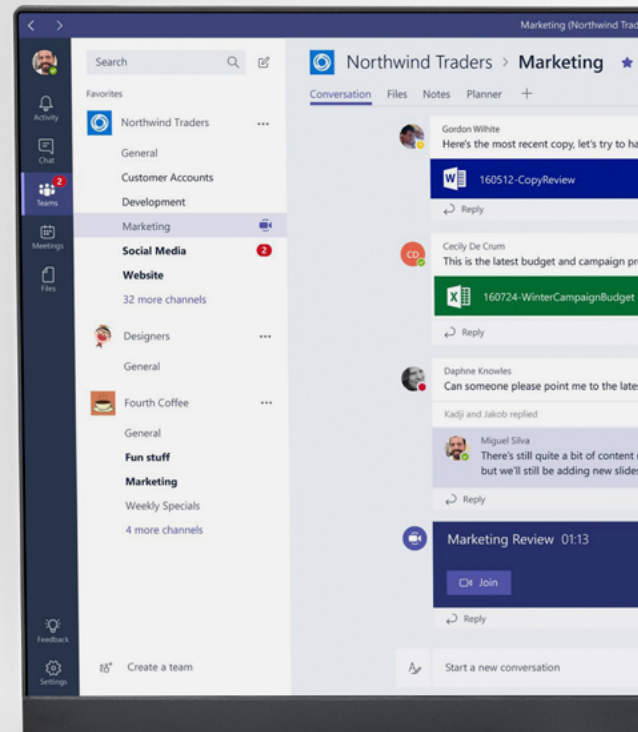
Marketing (Northwind Trad

Activity
Chat
2
Teams
Meetings
Files
Feedback
Settings

Search

Favorites

Northwind Traders
General
Customer Accounts
Development
Marketing
Social Media 2
Website
32 more channels

Designers
General

Fourth Coffee
General
Fun stuff
Marketing
Weekly Specials
4 more channels

Create a team

Northwind Traders > Marketing

Conversation Files Notes Planner +

Gordon Wilhite
Here's the most recent copy, let's try to ha
160512-CopyReview
Reply

CD
Cecily De Crum
This is the latest budget and campaign pr
160724-WinterCampaignBudget
Reply

Daphne Knowles
Can someone please point me to the lates
Kadji and Jakob replied
Miguel Silva
There's still quite a bit of content
but we'll still be adding new slide
Reply

Marketing Review 01:13
Join
Reply

Start a new conversation